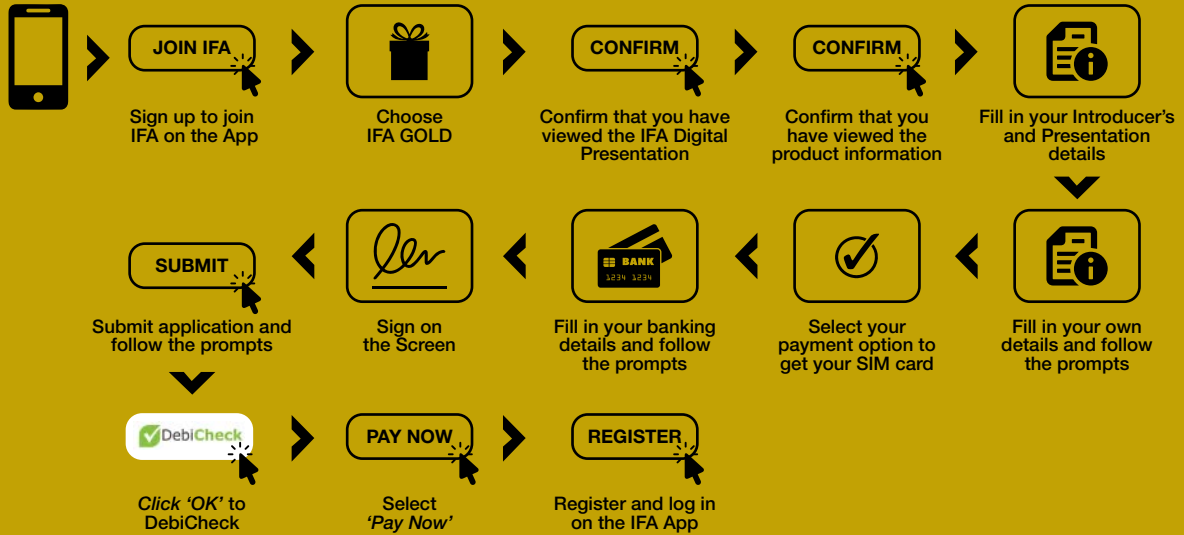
JOIN IFA

Sign up to join IFA on the App

Choose IFA GOLD

CONFIRM

Confirm that you have viewed the IFA Digital Presentation

CONFIRM

Confirm that you have viewed the product information

Fill in your Introducer's and Presentation details

Fill in your own details and follow the prompts

Select your payment option to get your SIM card

BANK

1234 1234

Fill in your banking details and follow the prompts

Sign on the Screen

SUBMIT

Submit application and follow the prompts

DebiCheck

*Click 'OK'* to DebiCheck

PAY NOW

Select *'Pay Now'*

REGISTER

Register and log in on the IFA App